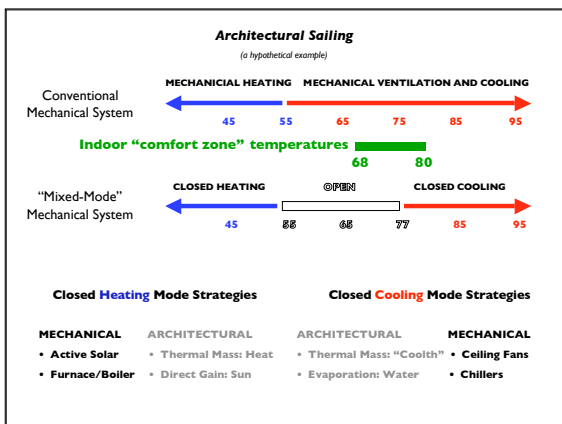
Architectural Sailing

(a hypothetical example)

Conventional Mechanical System

MECHANICAL HEATING MECHANICAL VENTILATION AND COOLING

45 55 65 75 85 95

Indoor "comfort zone" temperatures

68 80

"Mixed-Mode" Mechanical System

CLOSED HEATING OPEN CLOSED COOLING

45 55 65 77 85 95

Closed Heating Mode Strategies

MECHANICAL
• Active Solar
• Furnace/Boiler

ARCHITECTURAL
• Thermal Mass: Heat
• Direct Gain: Sun

Closed Cooling Mode Strategies

ARCHITECTURAL
• Thermal Mass: "Coolth"
• Evaporation: Water

MECHANICAL
• Ceiling Fans
• Chillers